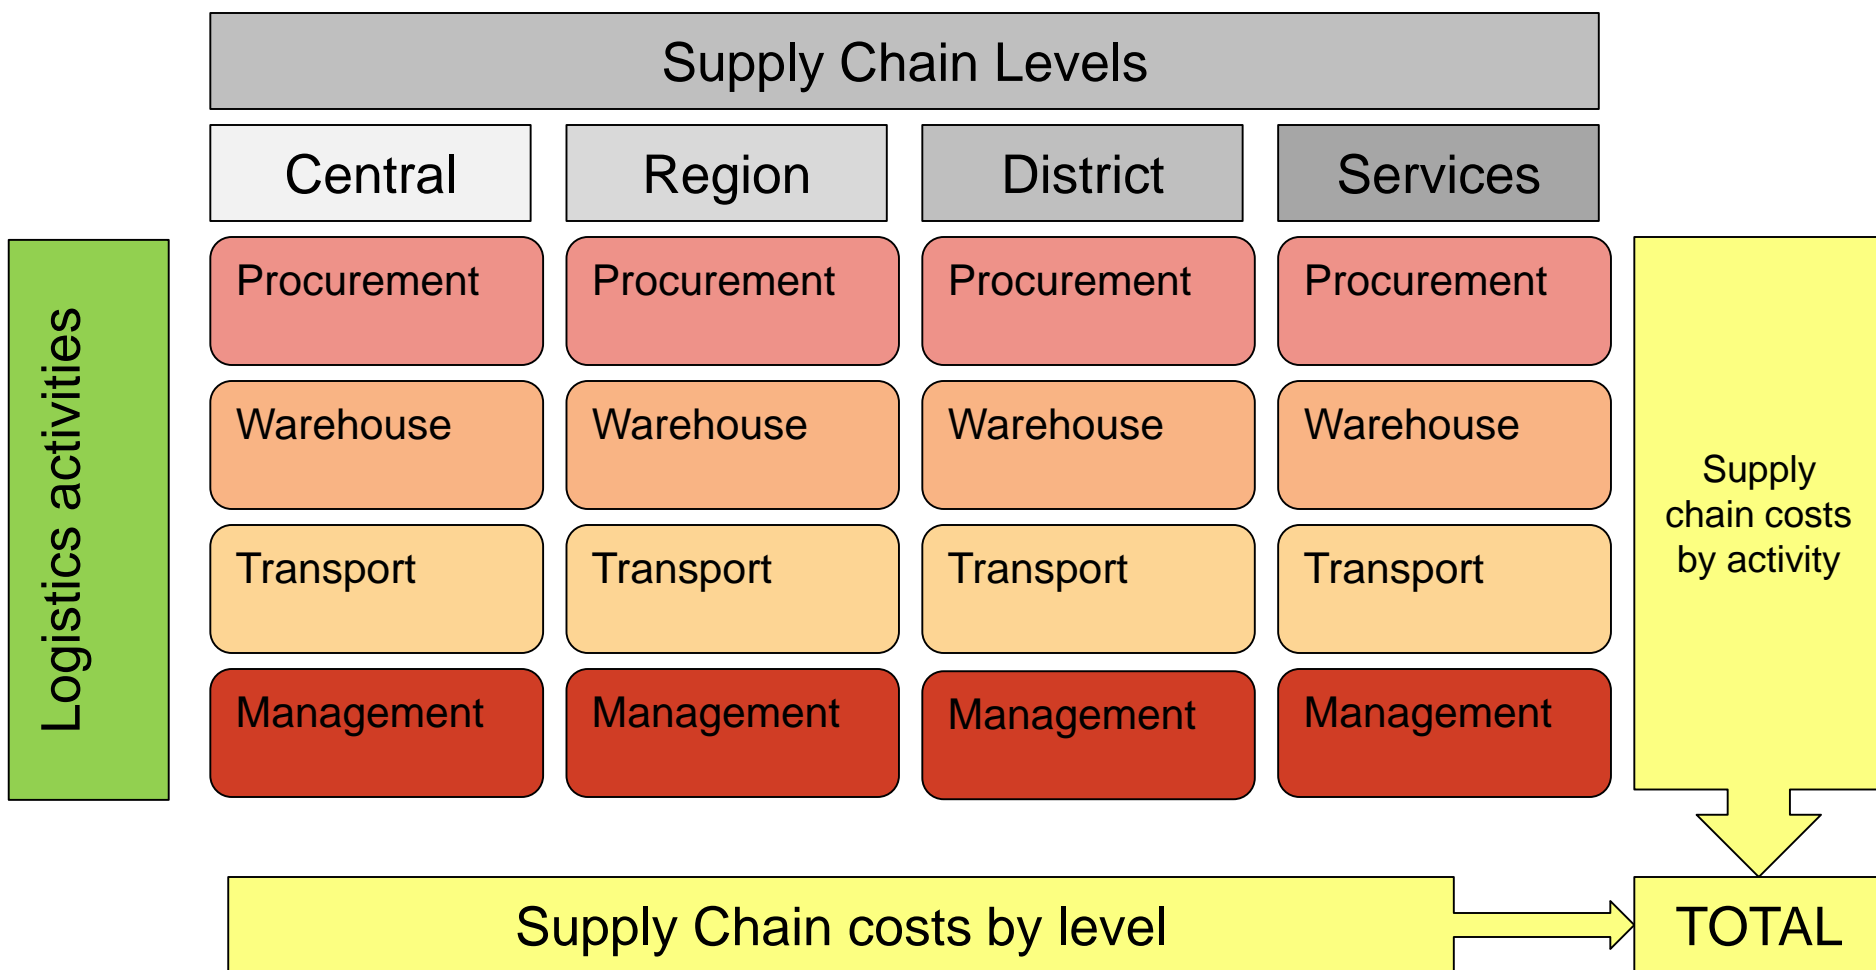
Supply Chain Levels

Logistics activities

| Central | Region | District | Services |
|---|---|---|---|
| Procurement | Procurement | Procurement | Procurement |
| Warehouse | Warehouse | Warehouse | Warehouse |
| Transport | Transport | Transport | Transport |
| Management | Management | Management | Management |

Supply chain costs by activity

Supply Chain costs by level

TOTAL